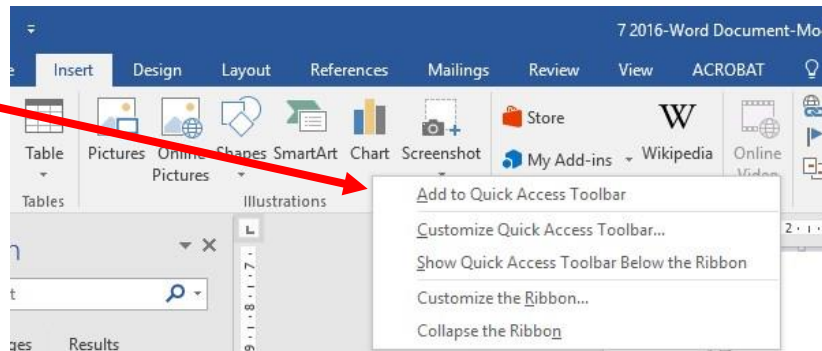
7 2016-Word Document-Mo

e Insert Design Layout References Mailings Review View ACROBAT

Table Pictures Online Pictures Shapes SmartArt Chart Screenshot Store My Add-ins Wikipedia Online Video

Tables Illustrations

Add to Quick Access Toolbar
Customize Quick Access Toolbar...
Show Quick Access Toolbar Below the Ribbon
Customize the Ribbon...
Collapse the Ribbon

n
t
ges Results